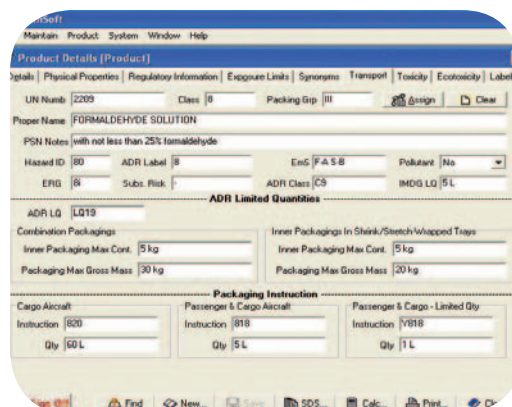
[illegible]Soft
Maintain Product System Window Help
Product Details [Product]
Details | Physical Properties | Regulatory Information | Exposure Limits | Synonyms | Transport | Toxicity | Ecotoxicity | Label
UN Numb 2209 Class 8 Packing Grp III Assign Clear
Proper Name FORMALDEHYDE SOLUTION
PSN Notes with not less than 25% formaldehyde
Hazard ID 80 ADR Label 8 EmS F-A S-B Pollutant No
ERG 8I Subs. Risk - ADR Class C9 IMDG LQ 5 L
ADR Limited Quantities
ADR LQ LQ19
Combination Packagings
Inner Packaging Max Cont. 5 kg
Packaging Max Gross Mass 30 kg
Inner Packagings In Shrink/Stretch Wrapped Trays
Inner Packaging Max Cont. 5 kg
Packaging Max Gross Mass 20 kg
Packaging Instruction
Cargo Aircraft
Instruction 820
Qty 60 L
Passenger & Cargo Aircraft
Instruction 818
Qty 5 L
Passenger & Cargo - Limited Qty
Instruction Y818
Qty 1 L
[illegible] Find New... Save SDS... Calc... Print... Cl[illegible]